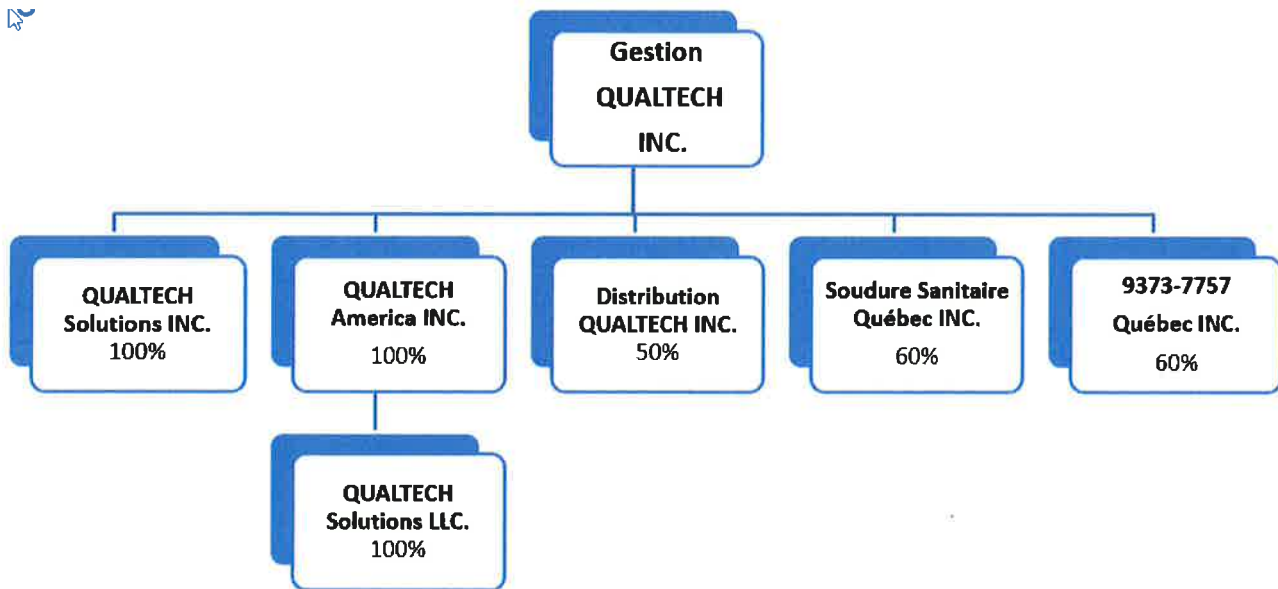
Gestion QUALTECH INC.

QUALTECH Solutions INC.
100%

QUALTECH America INC.
100%

Distribution QUALTECH INC.
50%

Soudure Sanitaire Québec INC.
60%

9373-7757 Québec INC.
60%

QUALTECH Solutions LLC.
100%